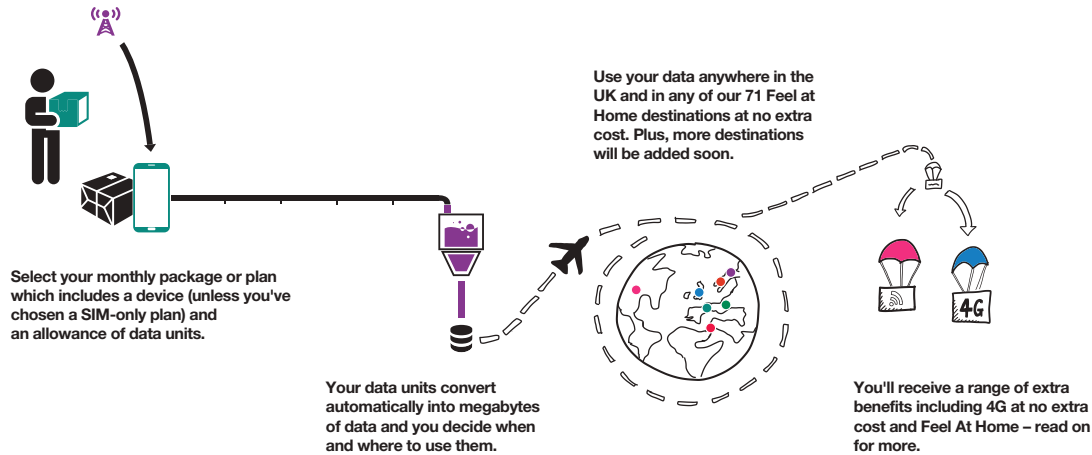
Use your data anywhere in the UK and in any of our 71 Feel at Home destinations at no extra cost. Plus, more destinations will be added soon.

Select your monthly package or plan which includes a device (unless you've chosen a SIM-only plan) and an allowance of data units.

Your data units convert automatically into megabytes of data and you decide when and where to use them.

4G

You'll receive a range of extra benefits including 4G at no extra cost and Feel At Home – read on for more.